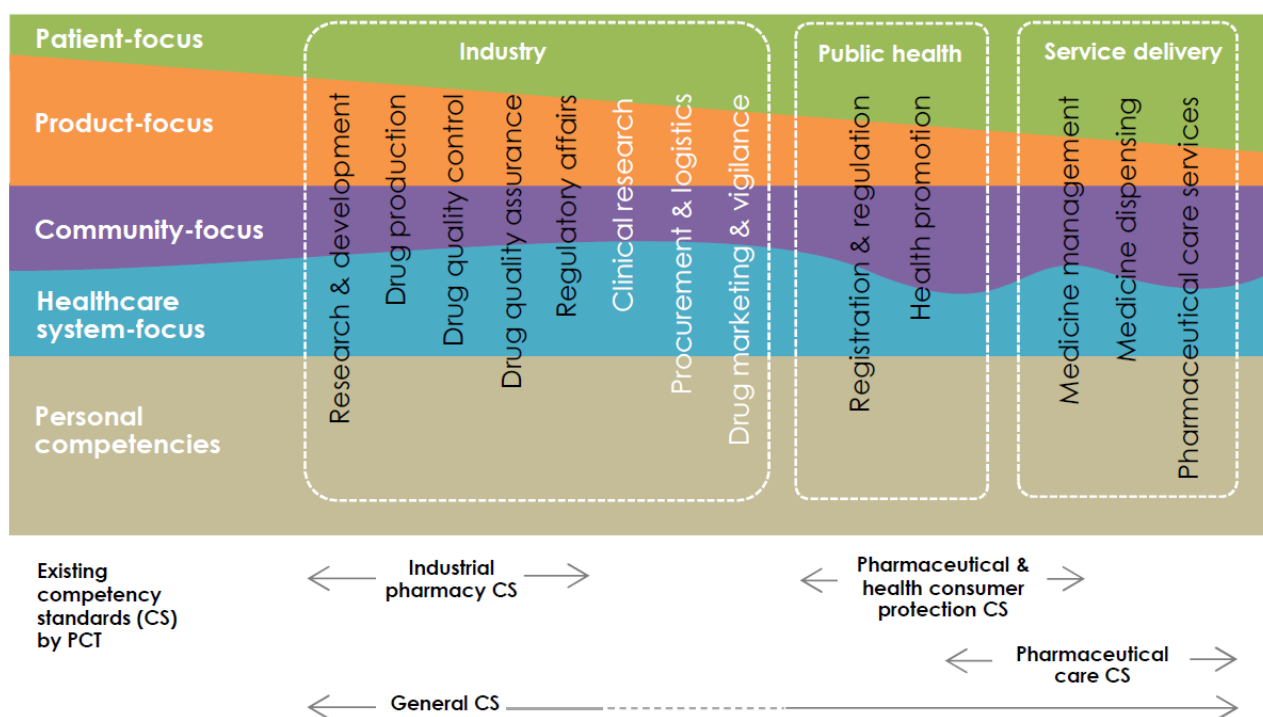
Patient-focus

Product-focus

Community-focus

Healthcare system-focus

Personal competencies

Industry

Research & development

Drug production

Drug quality control

Drug quality assurance

Regulatory affairs

Clinical research

Procurement & logistics

Drug marketing & vigilance

Public health

Registration & regulation

Health promotion

Service delivery

Medicine management

Medicine dispensing

Pharmaceutical care services

Existing competency standards (CS) by PCT

Industrial pharmacy CS

Pharmaceutical & health consumer protection CS

Pharmaceutical care CS

General CS